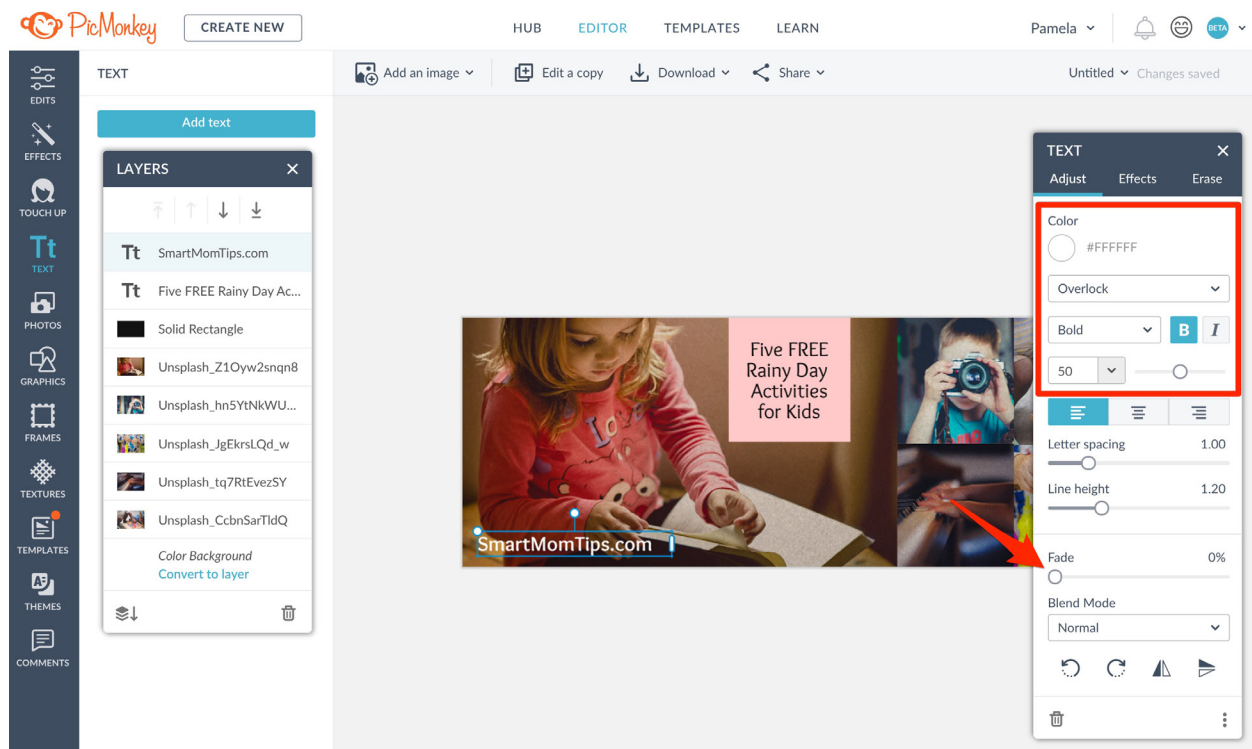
PicMonkey CREATE NEW HUB EDITOR TEMPLATES LEARN Pamela BETA

EDITS
EFFECTS
TOUCH UP
Tt TEXT
PHOTOS
GRAPHICS
FRAMES
TEXTURES
TEMPLATES
THEMES
COMMENTS

TEXT
Add text

LAYERS
Tt SmartMomTips.com
Tt Five FREE Rainy Day Ac...
Solid Rectangle
Unsplash_Z1Oyw2snqn8
Unsplash_hn5YtNkWU...
Unsplash_JgEkrsLQd_w
Unsplash_tq7RtEvezSY
Unsplash_CcbnSarTldQ
Color Background
Convert to layer

Add an image Edit a copy Download Share Untitled Changes saved

Five FREE Rainy Day Activities for Kids

SmartMomTips.com

TEXT
Adjust Effects Erase
Color
#FFFFFF
Overlock
Bold B I
50
Letter spacing 1.00
Line height 1.20
Fade 0%
Blend Mode
Normal